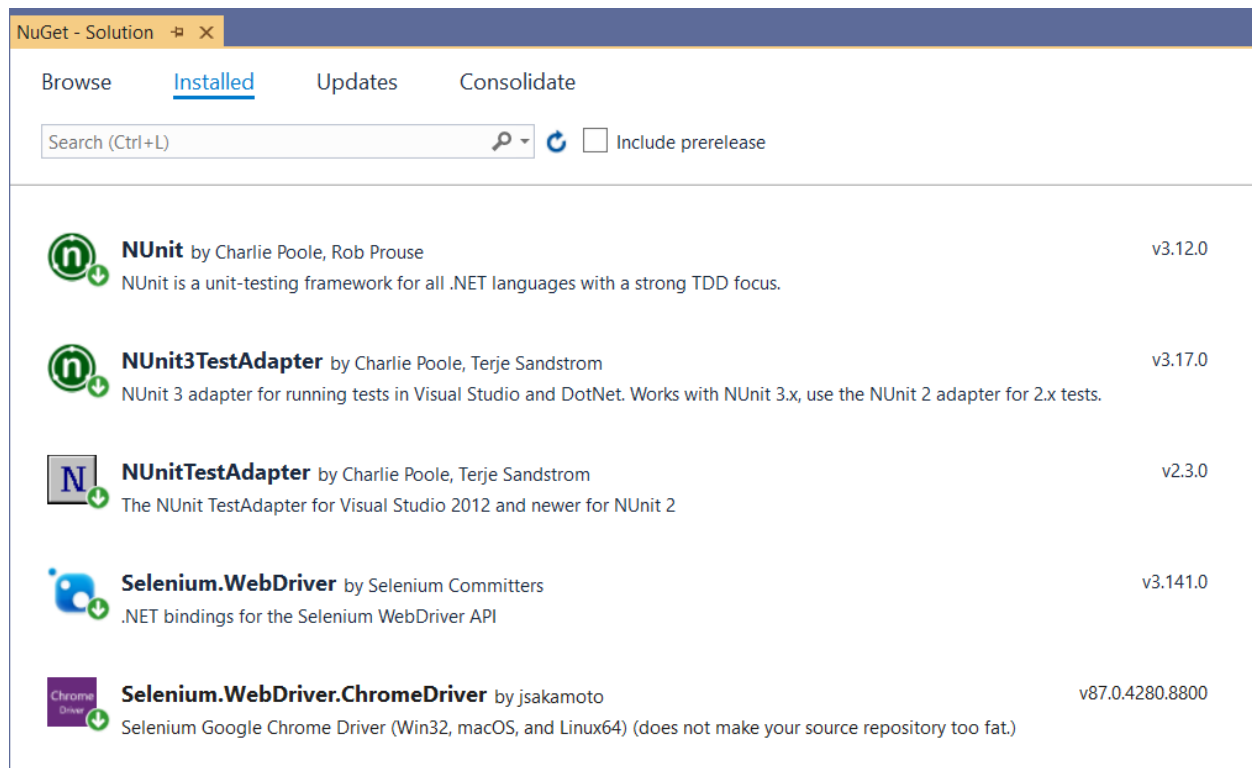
NuGet - Solution

Browse Installed Updates Consolidate

Search (Ctrl+L)

Include prerelease

NUnit by Charlie Poole, Rob Prouse
v3.12.0
NUnit is a unit-testing framework for all .NET languages with a strong TDD focus.

NUnit3TestAdapter by Charlie Poole, Terje Sandstrom
v3.17.0
NUnit 3 adapter for running tests in Visual Studio and DotNet. Works with NUnit 3.x, use the NUnit 2 adapter for 2.x tests.

N

NUnitTestAdapter by Charlie Poole, Terje Sandstrom
v2.3.0
The NUnit TestAdapter for Visual Studio 2012 and newer for NUnit 2

Selenium.WebDriver by Selenium Committers
v3.141.0
.NET bindings for the Selenium WebDriver API

Chrome Driver

Selenium.WebDriver.ChromeDriver by jsakamoto
v87.0.4280.8800
Selenium Google Chrome Driver (Win32, macOS, and Linux64) (does not make your source repository too fat.)